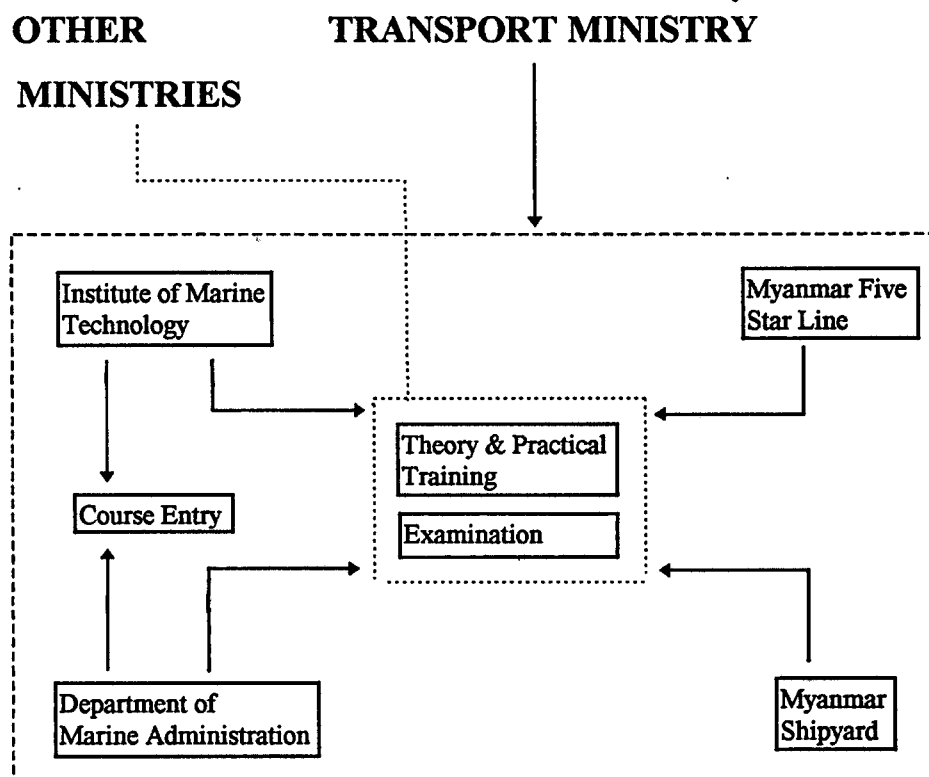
OTHER MINISTRIES

TRANSPORT MINISTRY

Institute of Marine Technology

Myanmar Five Star Line

Theory & Practical Training

Examination

Course Entry

Department of Marine Administration

Myanmar Shipyard